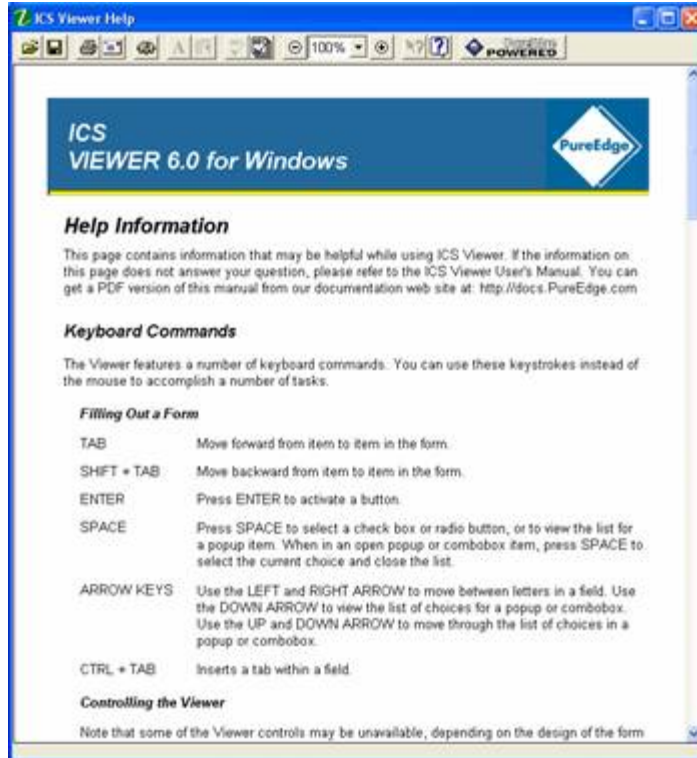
ICS Viewer Help

100%

PureEdge POWERED

ICS
VIEWER 6.0 for Windows

PureEdge

Help Information

This page contains information that may be helpful while using ICS Viewer. If the information on this page does not answer your question, please refer to the ICS Viewer User's Manual. You can get a PDF version of this manual from our documentation web site at: http://docs.PureEdge.com

Keyboard Commands

The Viewer features a number of keyboard commands. You can use these keystrokes instead of the mouse to accomplish a number of tasks.

Filling Out a Form

| | |
|---|---|
| TAB | Move forward from item to item in the form. |
| SHIFT + TAB | Move backward from item to item in the form. |
| ENTER | Press ENTER to activate a button. |
| SPACE | Press SPACE to select a check box or radio button, or to view the list for a popup item. When in an open popup or combobox item, press SPACE to select the current choice and close the list. |
| ARROW KEYS | Use the LEFT and RIGHT ARROW to move between letters in a field. Use the DOWN ARROW to view the list of choices for a popup or combobox. Use the UP and DOWN ARROW to move through the list of choices in a popup or combobox. |
| CTRL + TAB | Inserts a tab within a field. |

Controlling the Viewer

Note that some of the Viewer controls may be unavailable, depending on the design of the form